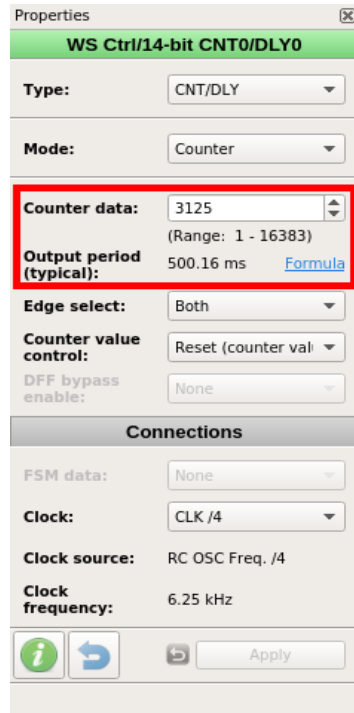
Properties

WS Ctrl/14-bit CNT0/DLY0

Type: CNT/DLY

Mode: Counter

Counter data: 3125

(Range: 1 - 16383)

Output period (typical): 500.16 ms Formula

Edge select: Both

Counter value control: Reset (counter val

DFF bypass enable: None

Connections

FSM data: None

Clock: CLK /4

Clock source: RC OSC Freq. /4

Clock frequency: 6.25 kHz

Apply